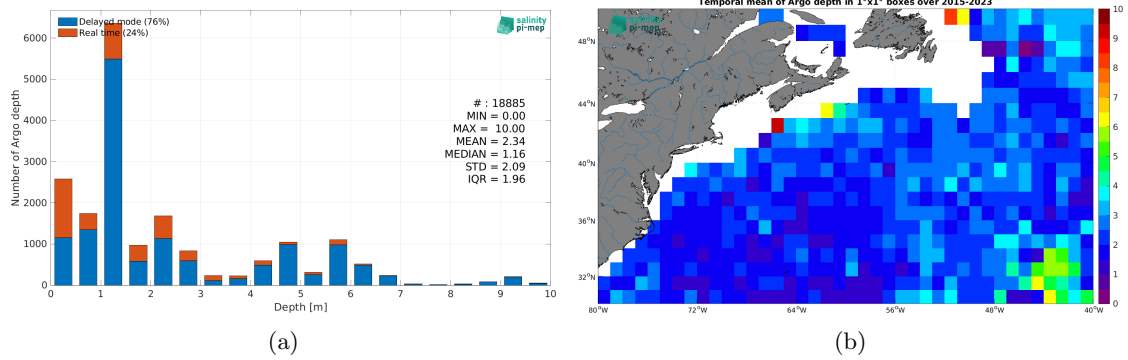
Delayed mode (76%)
Real time (24%)

salinity pi-mep

Number of Argo depth

6000
5000
4000
3000
2000
1000
0

# : 18885
MIN = 0.00
MAX = 10.00
MEAN = 2.34
MEDIAN = 1.16
STD = 2.09
IQR = 1.96

0 1 2 3 4 5 6 7 8 9 10
Depth [m]

(a)

Temporal mean of Argo depth in 1°x1° boxes over 2015-2023

salinity pi-mep

48°N
44°N
40°N
36°N
32°N

80°W 72°W 64°W 56°W 48°W 40°W

10
9
8
7
6
5
4
3
2
1
0

(b)